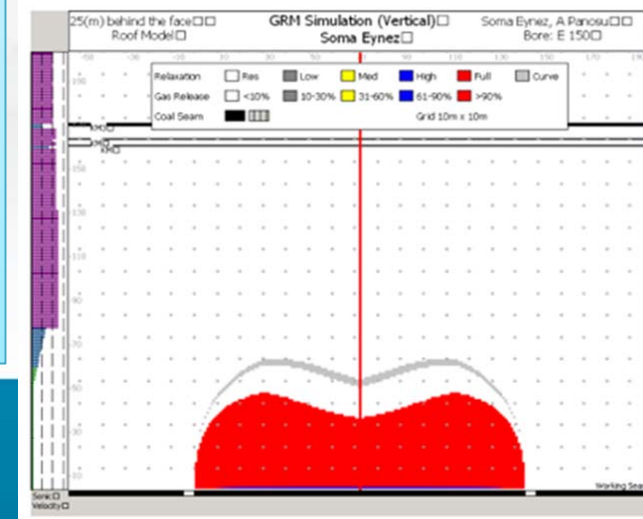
25(m) behind the face□□
Roof Model□

GRM Simulation (Vertical)□
Soma Eynez□

Soma Eynez, A Panosu□□
Bore: E 150□

| Relaxation | Res | Low | Med | High | Full | Curve |
|---|---|---|---|---|---|---|
| Gas Release | <10% | 10-30% | 31-60% | 61-90% | >90% | |
| Coal Seam | | | | | | |

Grid 10m x 10m

Working Sea

Sonic□
Velocity□